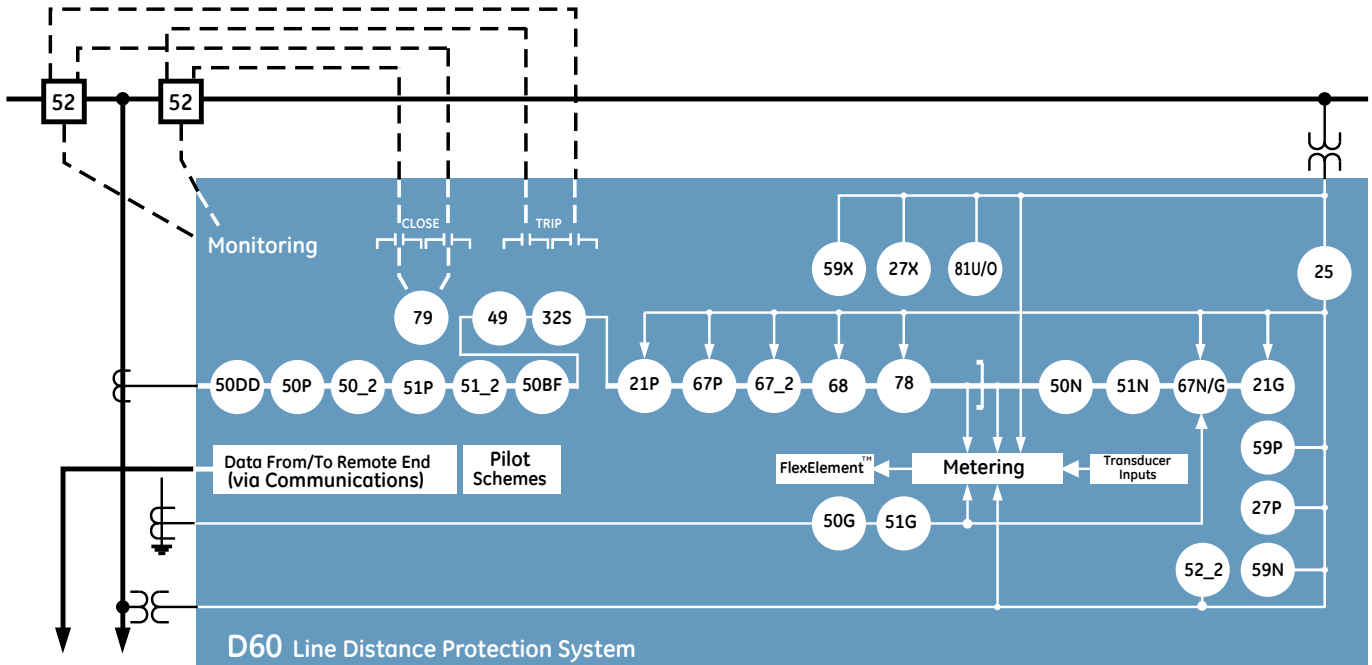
52
52
Monitoring
CLOSE
TRIP
59X
27X
81U/O
25
79
49
32S
50DD
50P
50_2
51P
51_2
50BF
21P
67P
67_2
68
78
50N
51N
67N/G
21G
Data From/To Remote End (via Communications)
Pilot Schemes
FlexElement™
Metering
Transducer Inputs
59P
50G
51G
27P
52_2
59N
D60 Line Distance Protection System